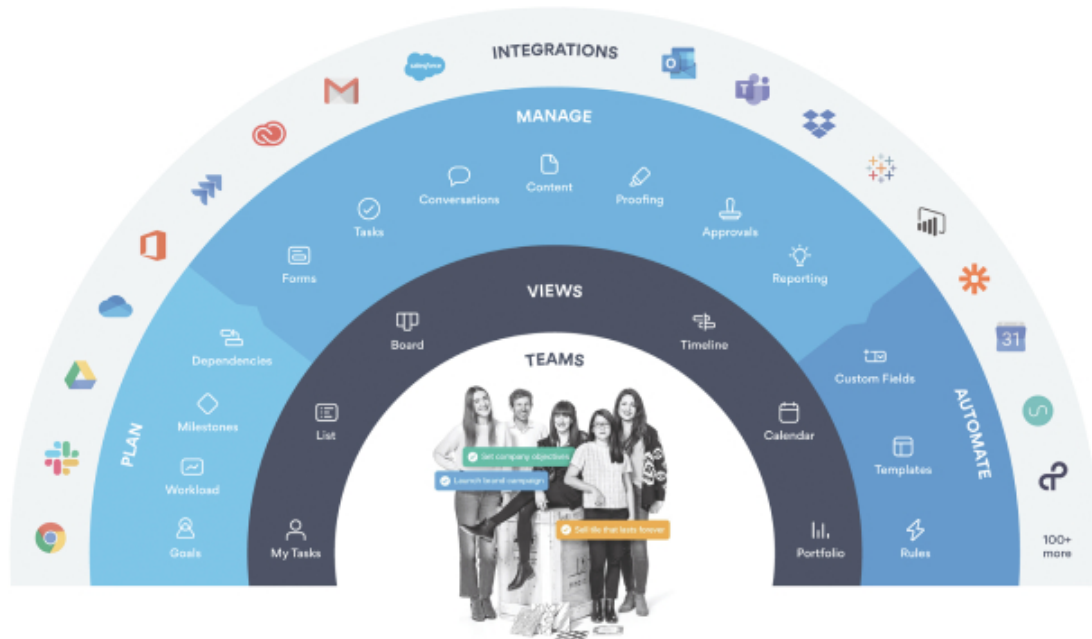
INTEGRATIONS

salesforce

MANAGE

Conversations

Content

Proofing

Tasks

Approvals

Forms

Reporting

PLAN

Dependencies

Milestones

Workload

Goals

VIEWS

Board

Timeline

List

Calendar

My Tasks

Portfolio

TEAMS

Set company objectives

Launch brand campaign

Sell tile that lasts forever

AUTOMATE

Custom Fields

Templates

Rules

31

100+ more